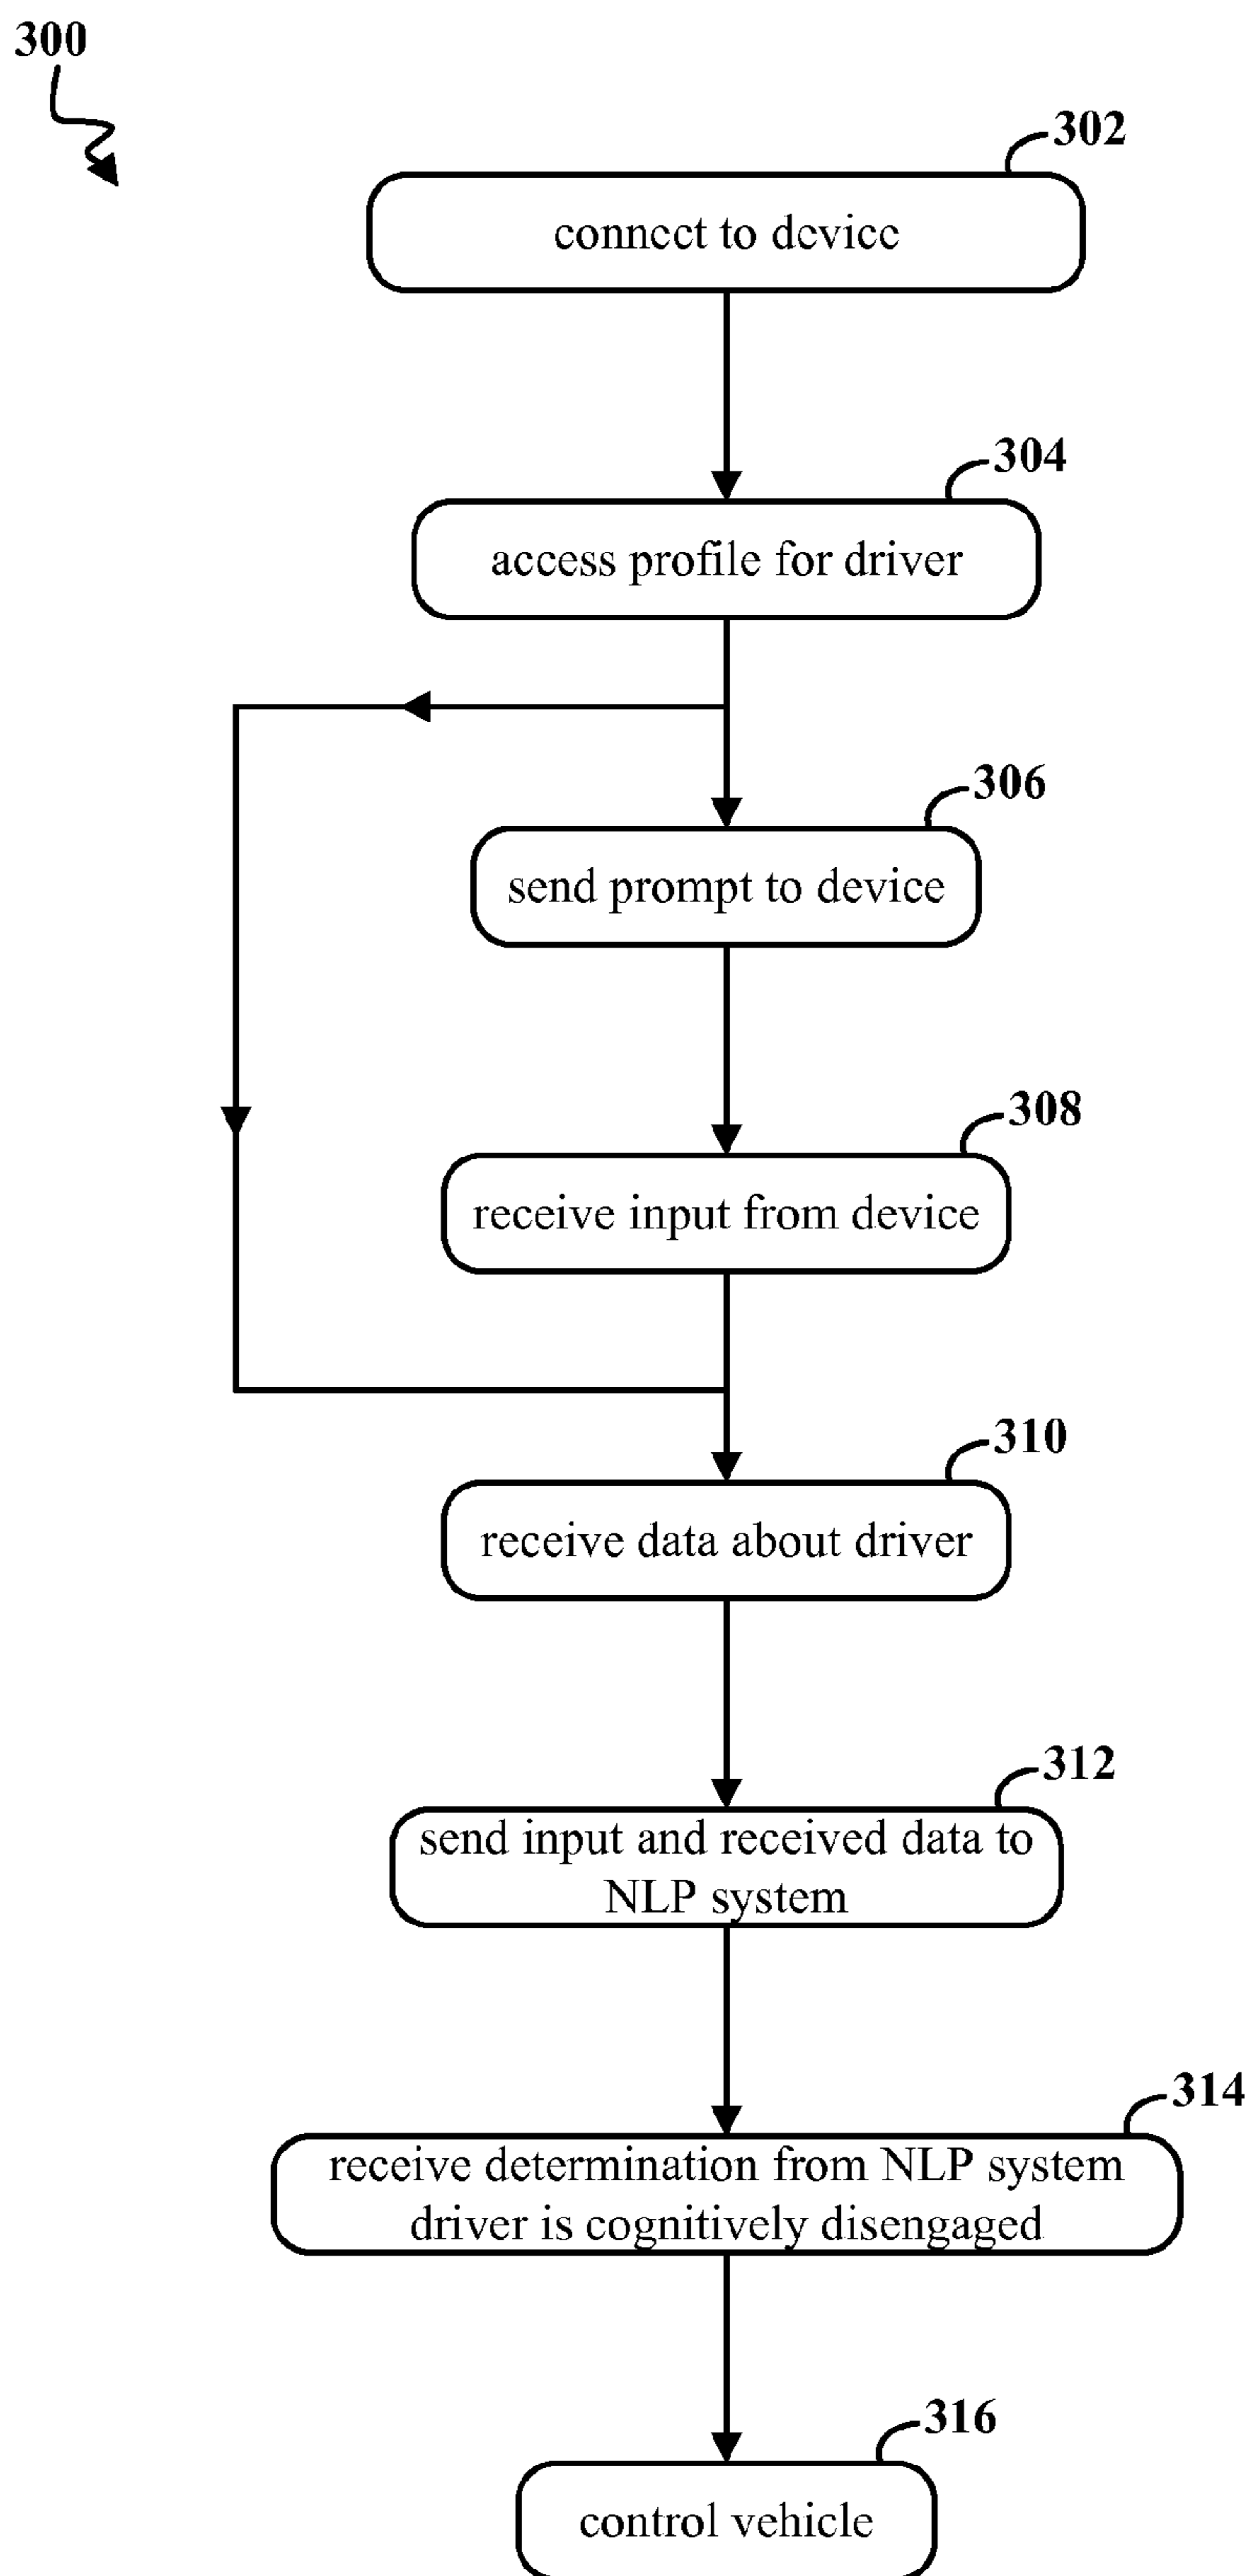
300

302

connect to device

304

access profile for driver

306

send prompt to device

308

receive input from device

310

receive data about driver

312

send input and received data to NLP system

314

receive determination from NLP system driver is cognitively disengaged

316

control vehicle